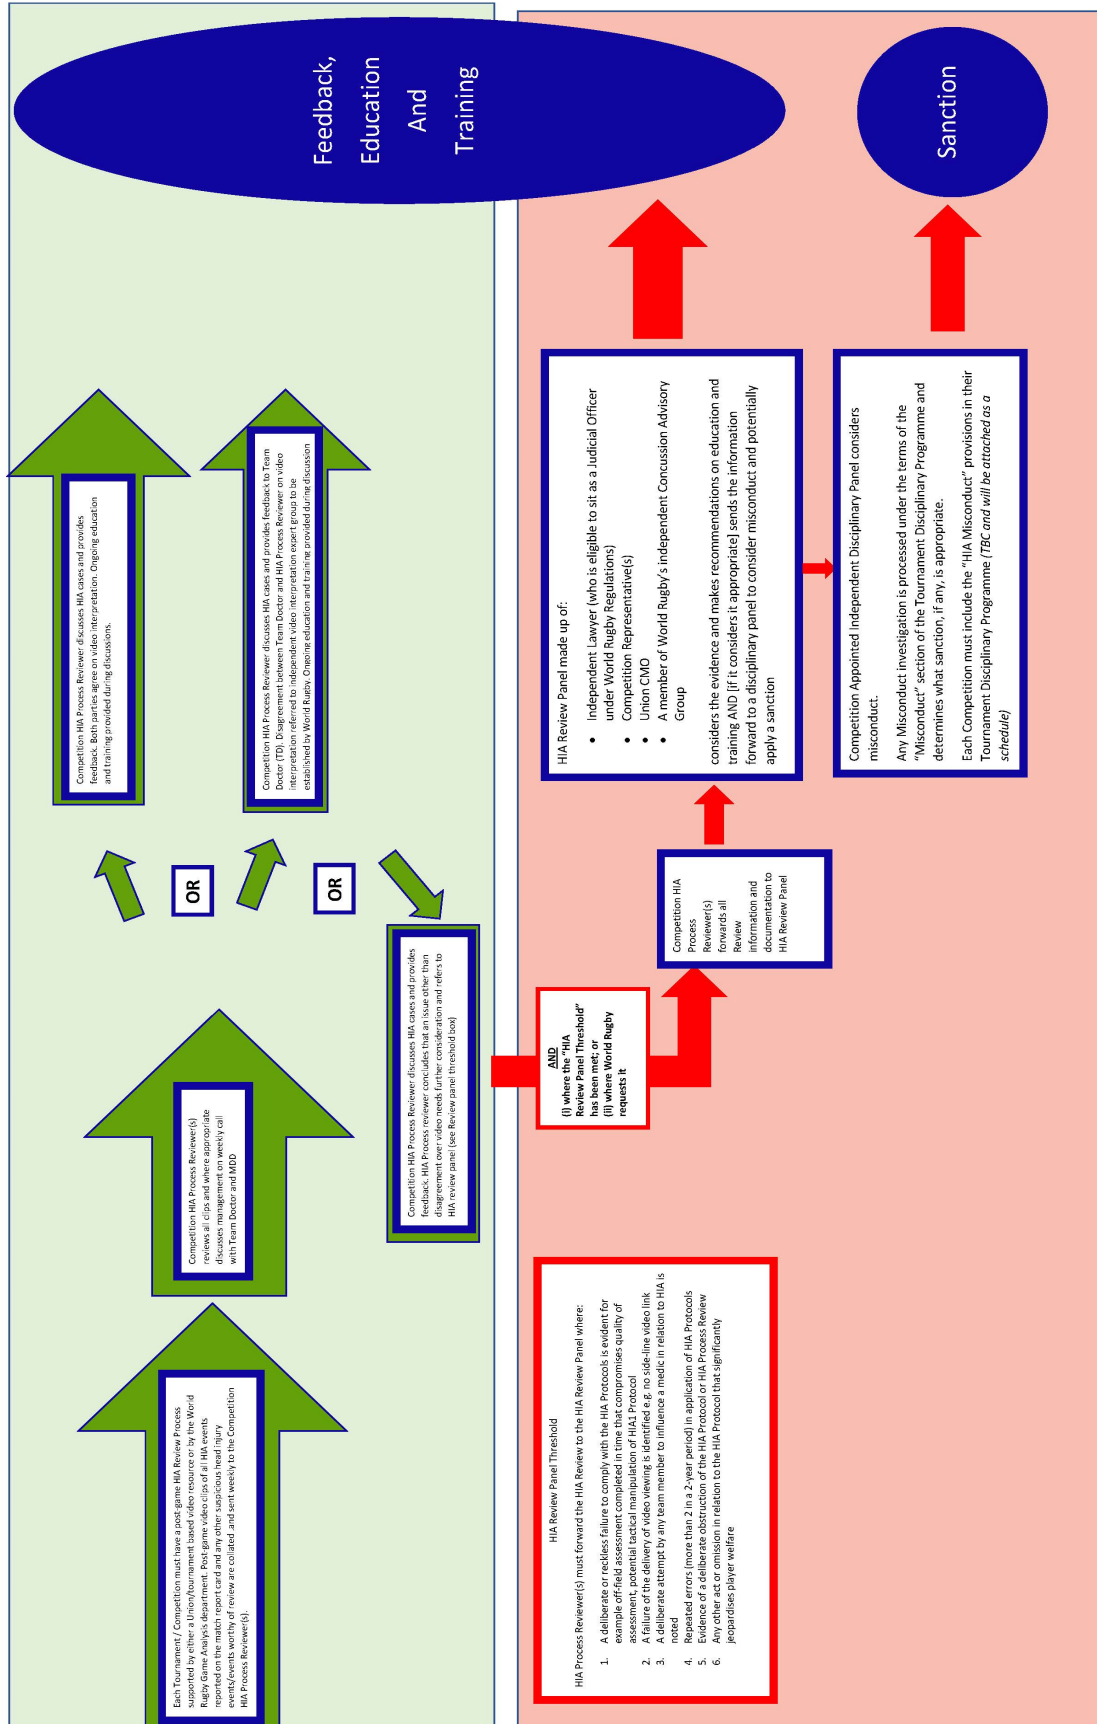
Feedback, Education And Training

Sanction

Each Tournament / Competition must have a post-game HIA Review Process supported by either a Union/tournament based video resource or by the World Rugby Game Analysis department. Post-game video clips of all HIA events reported on the match report card and any other suspicious head injury events/events worthy of review are collated and sent weekly to the Competition HIA Process Reviewer(s).

Competition HIA Process Reviewer(s) reviews all clips and where appropriate discusses management on weekly call with Team Doctor and MDD

Competition HIA Process Reviewer discusses HIA cases and provides feedback. HIA Process reviewer concludes that an issue other than disagreement over video needs further consideration and refers to HIA review panel (see Review panel threshold box)

OR

OR

Competition HIA Process Reviewer discusses HIA cases and provides feedback. Both parties agree on video interpretation. Ongoing education and training provided during discussions.

Competition HIA Process Reviewer discusses HIA cases and provides feedback to Team Doctor (TD). Disagreement between Team Doctor and HIA Process Reviewer on video interpretation referred to independent video interpretation expert group to be established by World Rugby. Ongoing education and training provided during discussion

AND
(i) where the "HIA Review Panel Threshold" has been met; or
(ii) where World Rugby requests it

Competition HIA Process Reviewer(s) forwards all Review information and documentation to HIA Review Panel

HIA Review Panel made up of:
• Independent Lawyer (who is eligible to sit as a Judicial Officer under World Rugby Regulations)
• Competition Representative(s)
• Union CMO
• A member of World Rugby's independent Concussion Advisory Group
considers the evidence and makes recommendations on education and training AND (if it considers it appropriate) sends the information forward to a disciplinary panel to consider misconduct and potentially apply a sanction

Competition Appointed Independent Disciplinary Panel considers misconduct.
Any Misconduct investigation is processed under the terms of the "Misconduct" section of the Tournament Disciplinary Programme and determines what sanction, if any, is appropriate.
Each Competition must include the "HIA Misconduct" provisions in their Tournament Disciplinary Programme (TBC and will be attached as a schedule)

HIA Review Panel Threshold

HIA Process Reviewer(s) must forward the HIA Review to the HIA Review Panel where:
1. A deliberate or reckless failure to comply with the HIA Protocols is evident for example off-field assessment completed in time that compromises quality of assessment, potential tactical manipulation of HIA1 Protocol
2. A failure of the delivery of video viewing is identified e.g. no side-line video link
3. A deliberate attempt by any team member to influence a medic in relation to HIA is noted
4. Repeated errors (more than 2 in a 2-year period) in application of HIA Protocols
5. Evidence of a deliberate obstruction of the HIA Protocol or HIA Process Review
6. Any other act or omission in relation to the HIA Protocol that significantly jeopardises player welfare